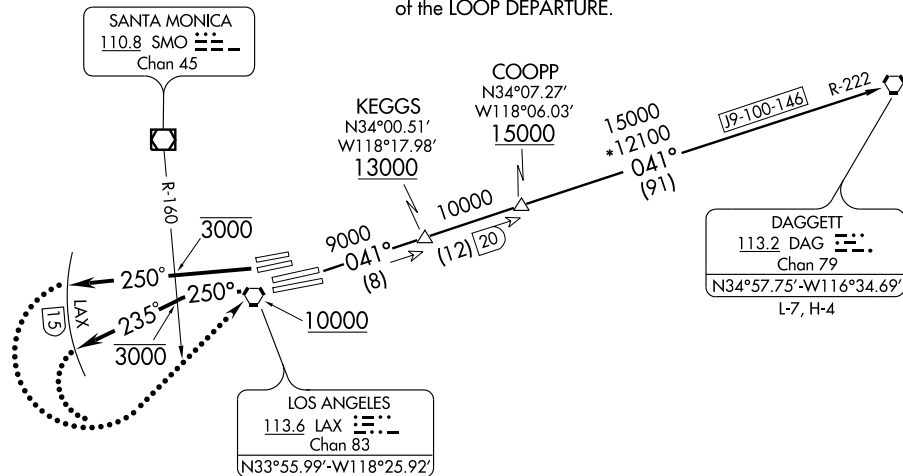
of the LOOP DEPARTURE.

SANTA MONICA
110.8 SMO
Chan 45

R-160

COOPP
N34°07.27'
W118°06.03'
15000

KEGGS
N34°00.51'
W118°17.98'
13000

15000
*12100
041°
(91)

J9-100-146

R-222

10000

9000
041°
(8)

(12) 20

3000

250°

LAX

15

235°

250°

3000

10000

DAGGETT
113.2 DAG
Chan 79
N34°57.75'-W116°34.69'
L-7, H-4

LOS ANGELES
113.6 LAX
Chan 83
N33°55.99'-W118°25.92'